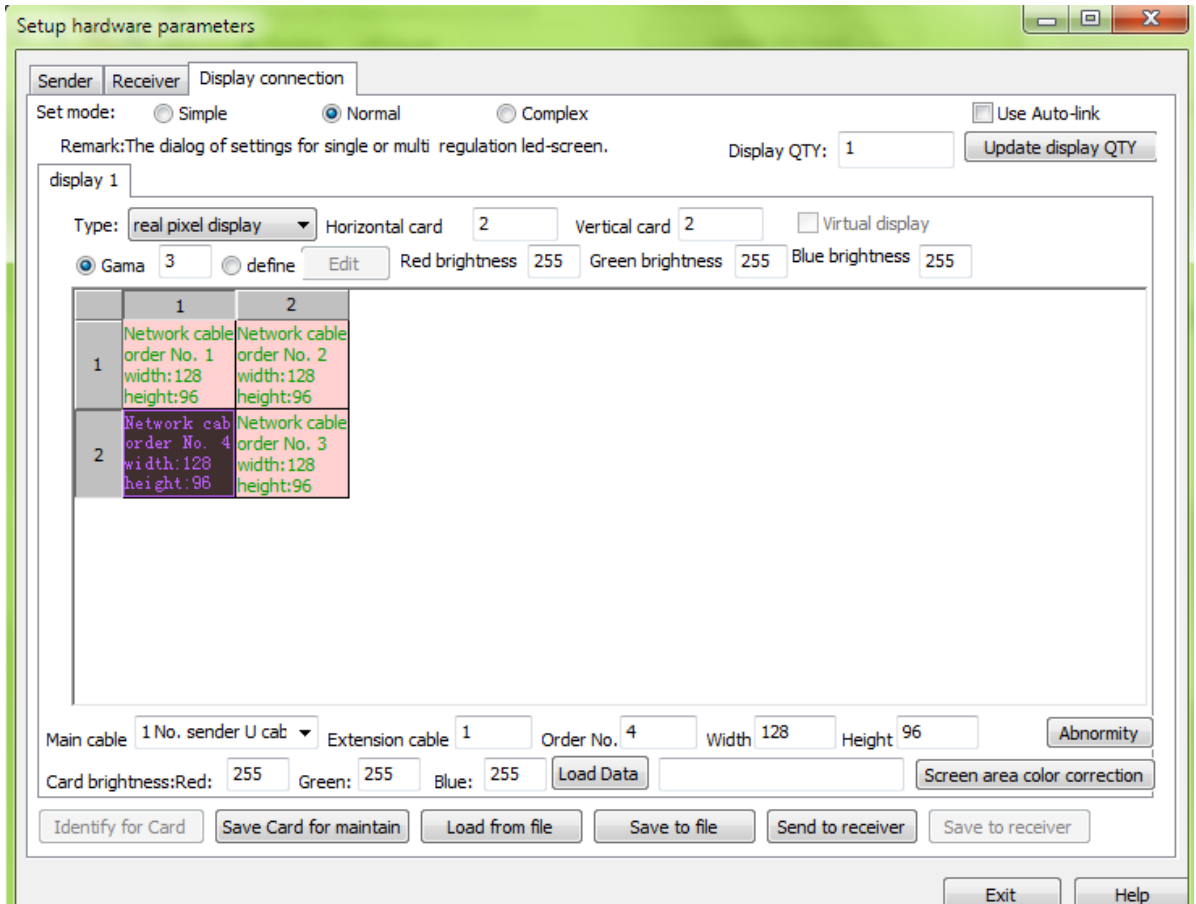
Setup hardware parameters

Sender | Receiver | Display connection

Set mode: Simple Normal Complex Use Auto-link

Remark:The dialog of settings for single or multi regulation led-screen. Display QTY: 1 Update display QTY

display 1

Type: real pixel display Horizontal card 2 Vertical card 2 Virtual display

Gama 3 define Edit Red brightness 255 Green brightness 255 Blue brightness 255

| | 1 | 2 |
|---|---|---|
| 1 | Network cable order No. 1 width:128 height:96 | Network cable order No. 2 width:128 height:96 |
| 2 | Network cab order No. 4 width:128 height:96 | Network cable order No. 3 width:128 height:96 |

Main cable 1 No. sender U cab Extension cable 1 Order No. 4 Width 128 Height 96 Abnormity

Card brightness:Red: 255 Green: 255 Blue: 255 Load Data Screen area color correction

Identify for Card | Save Card for maintain | Load from file | Save to file | Send to receiver | Save to receiver

Exit | Help